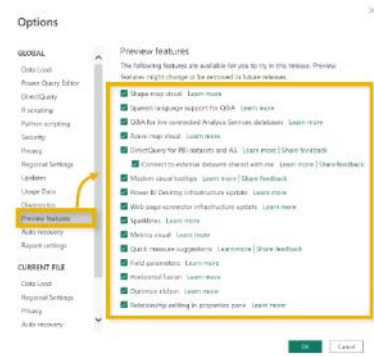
Options

GLOBAL
Data Load
Power Query Editor
DirectQuery
R scripting
Python scripting
Security
Privacy
Regional Settings
Updates
Usage Data
Diagnostics
Preview features
Auto recovery
Report settings

CURRENT FILE
Data Load
Regional Settings
Privacy
Auto recovery

Preview features
The following features are available for you to try in this release. Preview features might change or be removed in future releases.

Shape map visual Learn more
Spanish language support for Q&A Learn more
Q&A for live connected Analysis Services databases Learn more
Azure map visual Learn more
DirectQuery for PBI datasets and AS Learn more | Share feedback
Connect to external datasets shared with me Learn more | Share feedback
Modern visual tooltips Learn more | Share feedback
Power BI Desktop infrastructure update Learn more
Web page connector infrastructure update Learn more
Sparklines Learn more
Metrics visual Learn more
Quick measure suggestions Learn more | Share feedback
Field parameters Learn more
Horizontal fusion Learn more
Optimize ribbon Learn more
Relationship editing in properties pane Learn more

OK Cancel